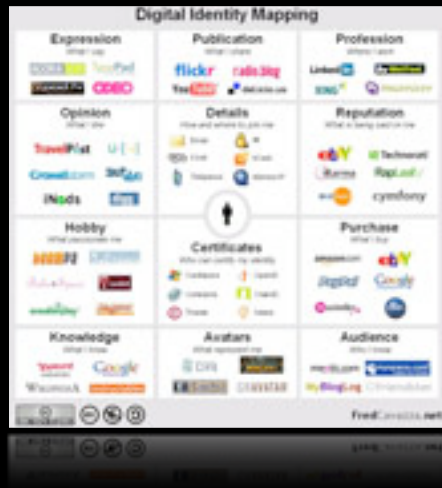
Digital Identity Mapping

Expression
What I say

Publication
What I share

flickr
radio.blog
YouTube
del.icio.us

Profession
Where I work

LinkedIn
XING

Opinion
What I like

TravelPost
Crowdstorm
iNods
digg

Details
How and where to join me

Email
IM
Chat
VCard
Telephone

Reputation
What is being said on me

ebY
Technorati
Ziki
RapLeaf
cymfony

Hobby
What passionates me

Certificates
Who can certify my identity

Purchase
What I buy

amazon.com
ebY
Google

Knowledge
What I know

Yahoo!
Google
WIKIPEDIA

Avatars
What represent me

Audience
Who I know

MyBlogLog

FredCavazza.net